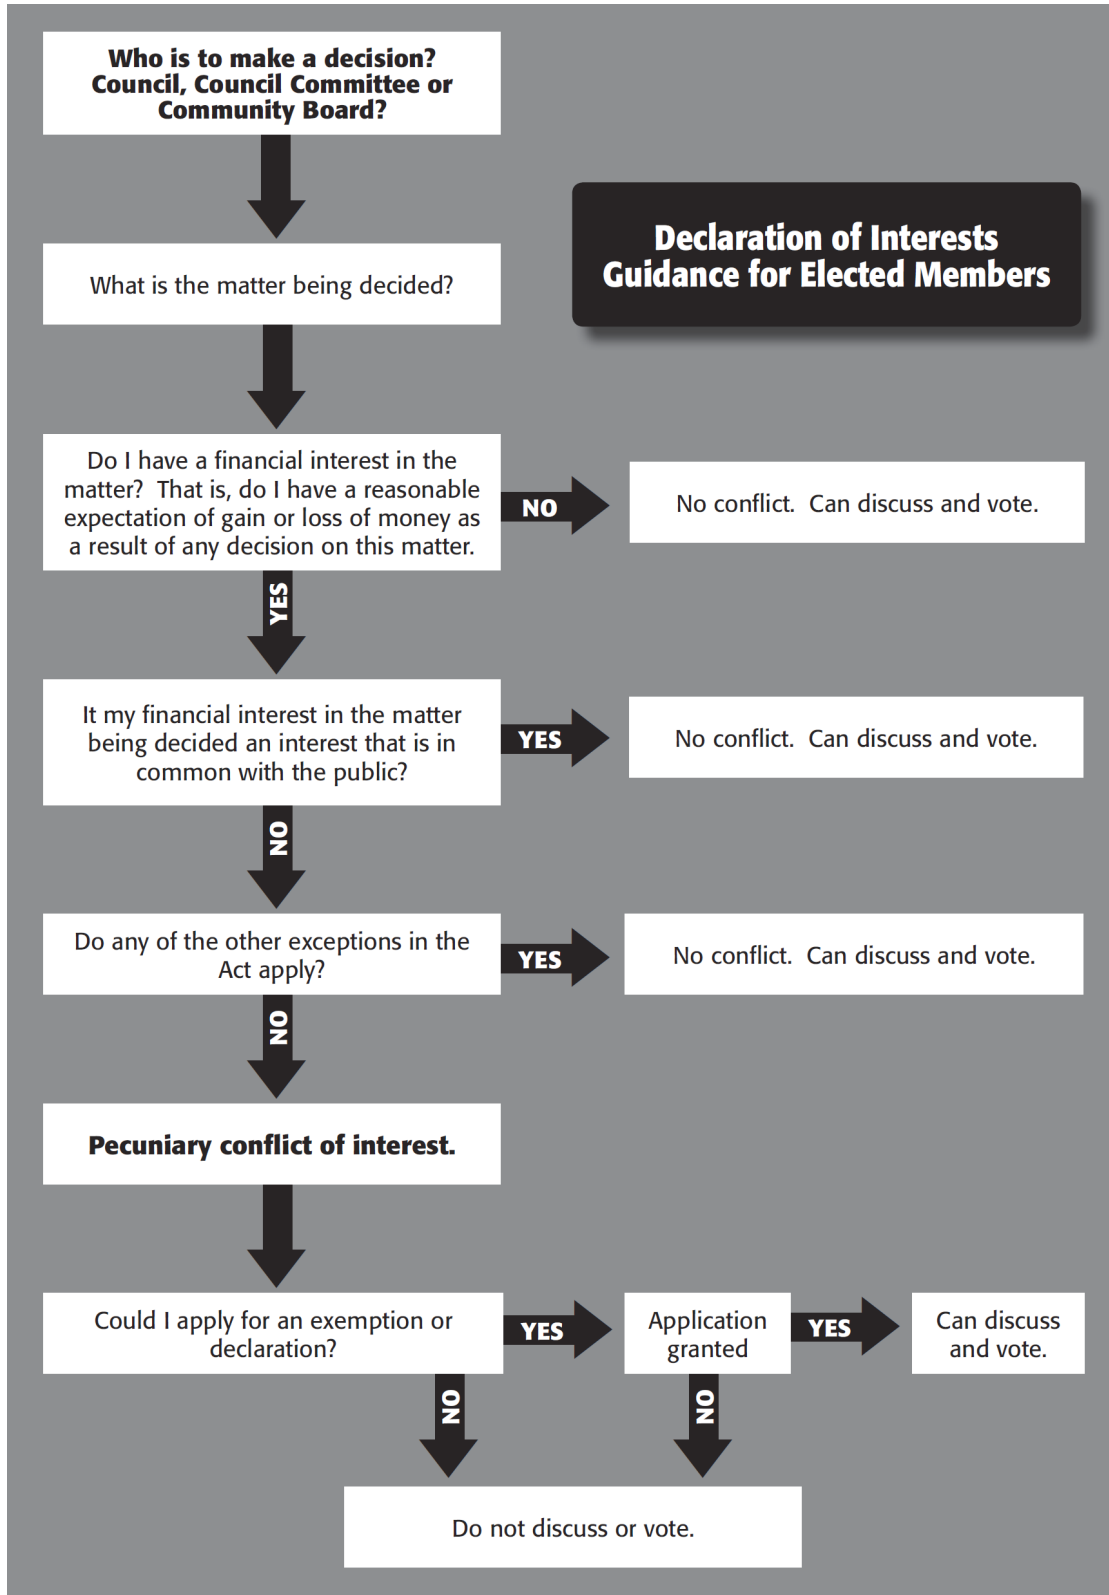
Who is to make a decision? Council, Council Committee or Community Board?

Declaration of Interests Guidance for Elected Members

What is the matter being decided?

Do I have a financial interest in the matter? That is, do I have a reasonable expectation of gain or loss of money as a result of any decision on this matter?

NO

No conflict. Can discuss and vote.

YES

It my financial interest in the matter being decided an interest that is in common with the public?

YES

No conflict. Can discuss and vote.

NO

Do any of the other exceptions in the Act apply?

YES

No conflict. Can discuss and vote.

NO

Pecuniary conflict of interest.

Could I apply for an exemption or declaration?

YES

Application granted

YES

Can discuss and vote.

NO

NO

Do not discuss or vote.